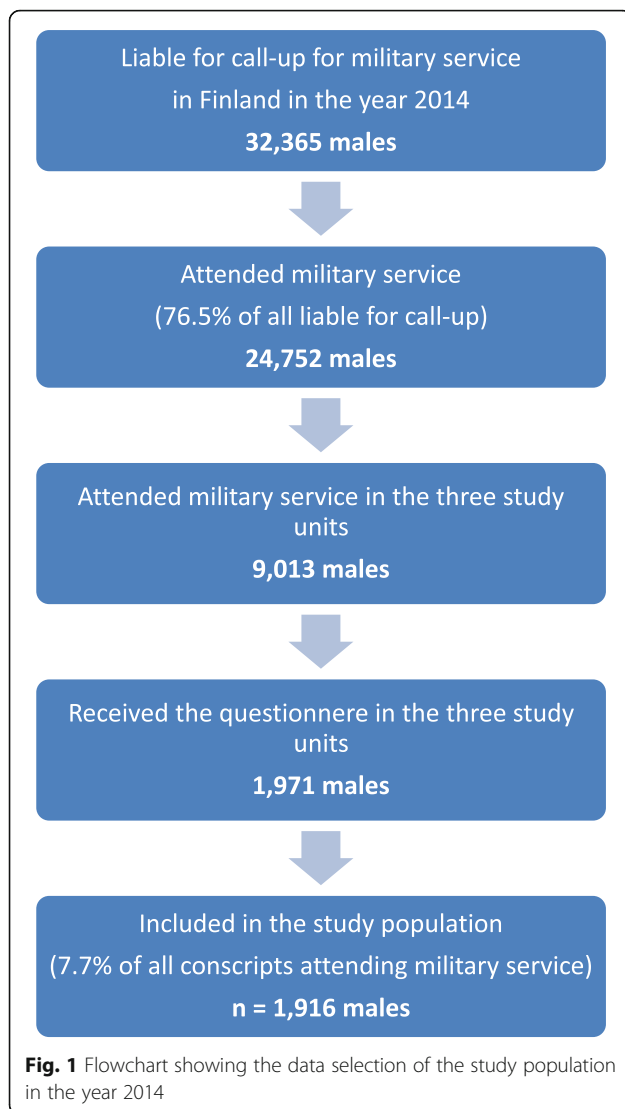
Liable for call-up for military service in Finland in the year 2014
**32,365 males**

Attended military service (76.5% of all liable for call-up)
**24,752 males**

Attended military service in the three study units
**9,013 males**

Received the questionnere in the three study units
**1,971 males**

Included in the study population (7.7% of all conscripts attending military service)
**n = 1,916 males**

**Fig. 1** Flowchart showing the data selection of the study population in the year 2014